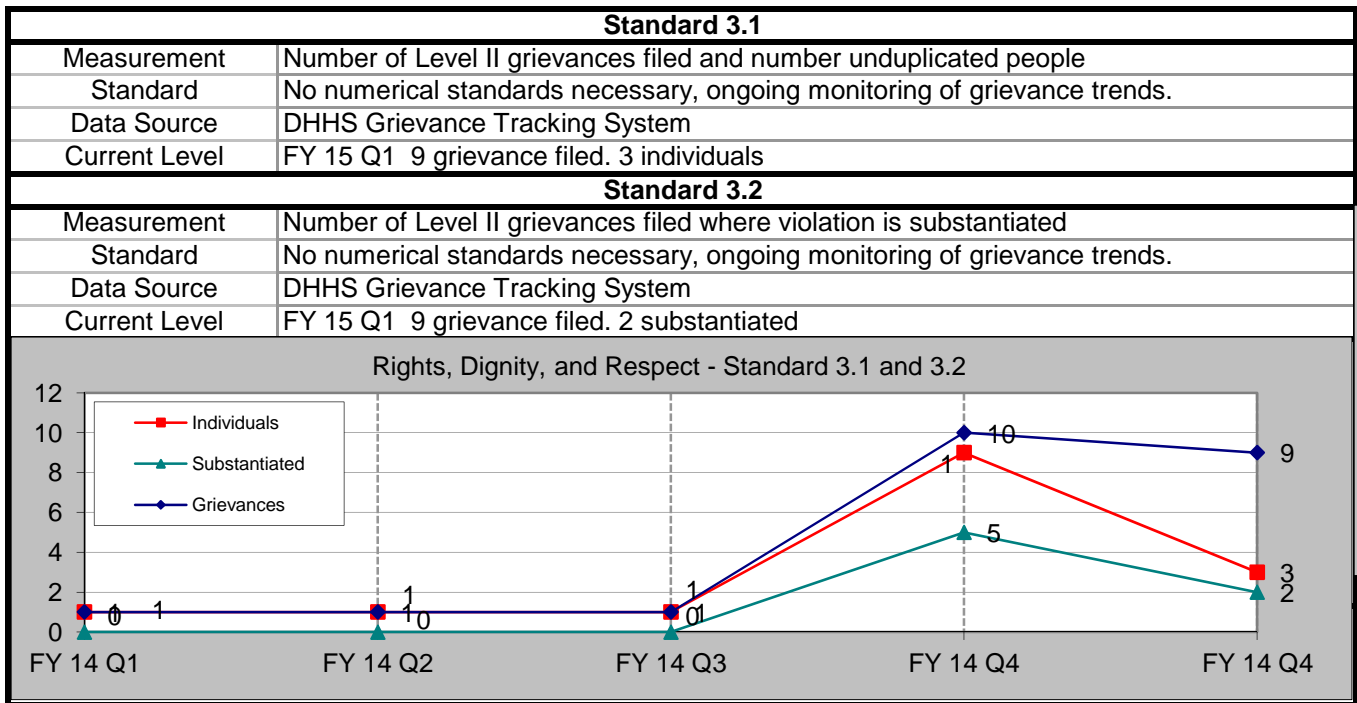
| Standard 3.1 | |
|---|---|
| Measurement | Number of Level II grievances filed and number unduplicated people |
| Standard | No numerical standards necessary, ongoing monitoring of grievance trends. |
| Data Source | DHHS Grievance Tracking System |
| Current Level | FY 15 Q1 9 grievance filed. 3 individuals |

| Standard 3.2 | |
|---|---|
| Measurement | Number of Level II grievances filed where violation is substantiated |
| Standard | No numerical standards necessary, ongoing monitoring of grievance trends. |
| Data Source | DHHS Grievance Tracking System |
| Current Level | FY 15 Q1 9 grievance filed. 2 substantiated |

Rights, Dignity, and Respect - Standard 3.1 and 3.2

12
10
8
6
4
2
0

Individuals
Substantiated
Grievances

1 0 1
1 1 0
1 0 1
10 1 5
9 3 2

FY 14 Q1
FY 14 Q2
FY 14 Q3
FY 14 Q4
FY 14 Q4